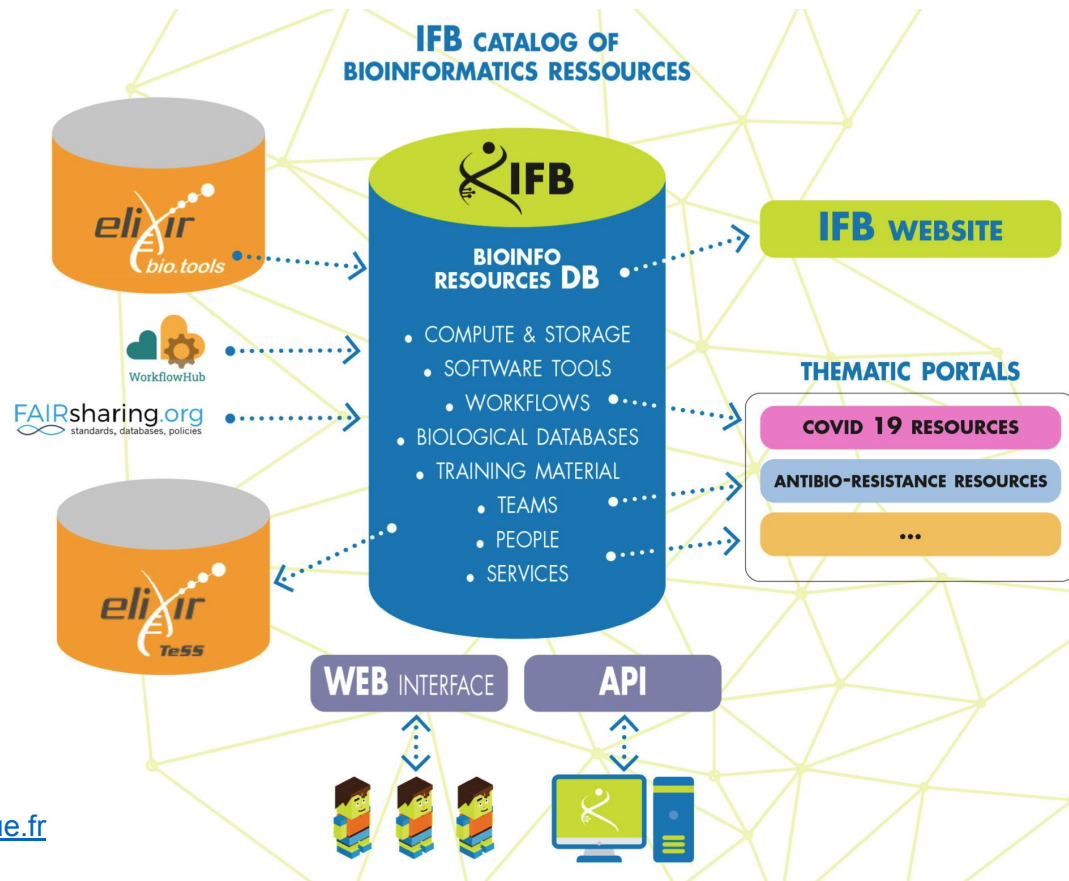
IFB CATALOG OF BIOINFORMATICS RESSOURCES

elixir bio.tools

WorkflowHub

FAIRsharing.org standards, databases, policies

elixir TeSS

IFB

BIOINFO RESOURCES DB

- COMPUTE & STORAGE
- SOFTWARE TOOLS
- WORKFLOWS
- BIOLOGICAL DATABASES
- TRAINING MATERIAL
- TEAMS
- PEOPLE
- SERVICES

IFB WEBSITE

THEMATIC PORTALS

COVID 19 RESOURCES

ANTIBIO-RESISTANCE RESOURCES

...

WEB INTERFACE

API

ue.fr